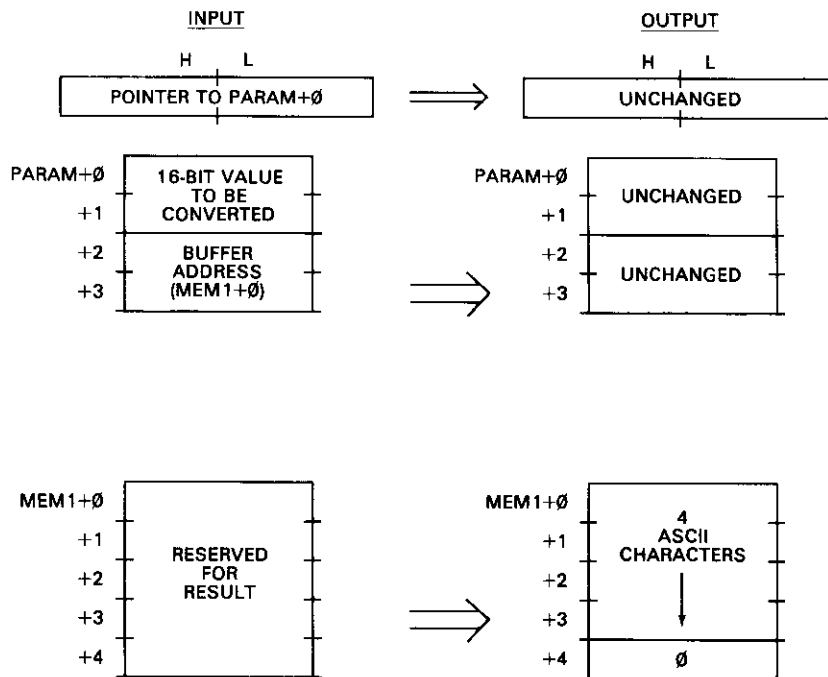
INPUT

H L

POINTER TO PARAM+Ø

PARAM+Ø
+1
+2
+3

16-BIT VALUE TO BE CONVERTED

BUFFER ADDRESS (MEM1+Ø)

MEM1+Ø
+1
+2
+3
+4

RESERVED FOR RESULT

OUTPUT

H L

UNCHANGED

PARAM+Ø
+1
+2
+3

UNCHANGED

UNCHANGED

MEM1+Ø
+1
+2
+3
+4

4 ASCII CHARACTERS

Ø